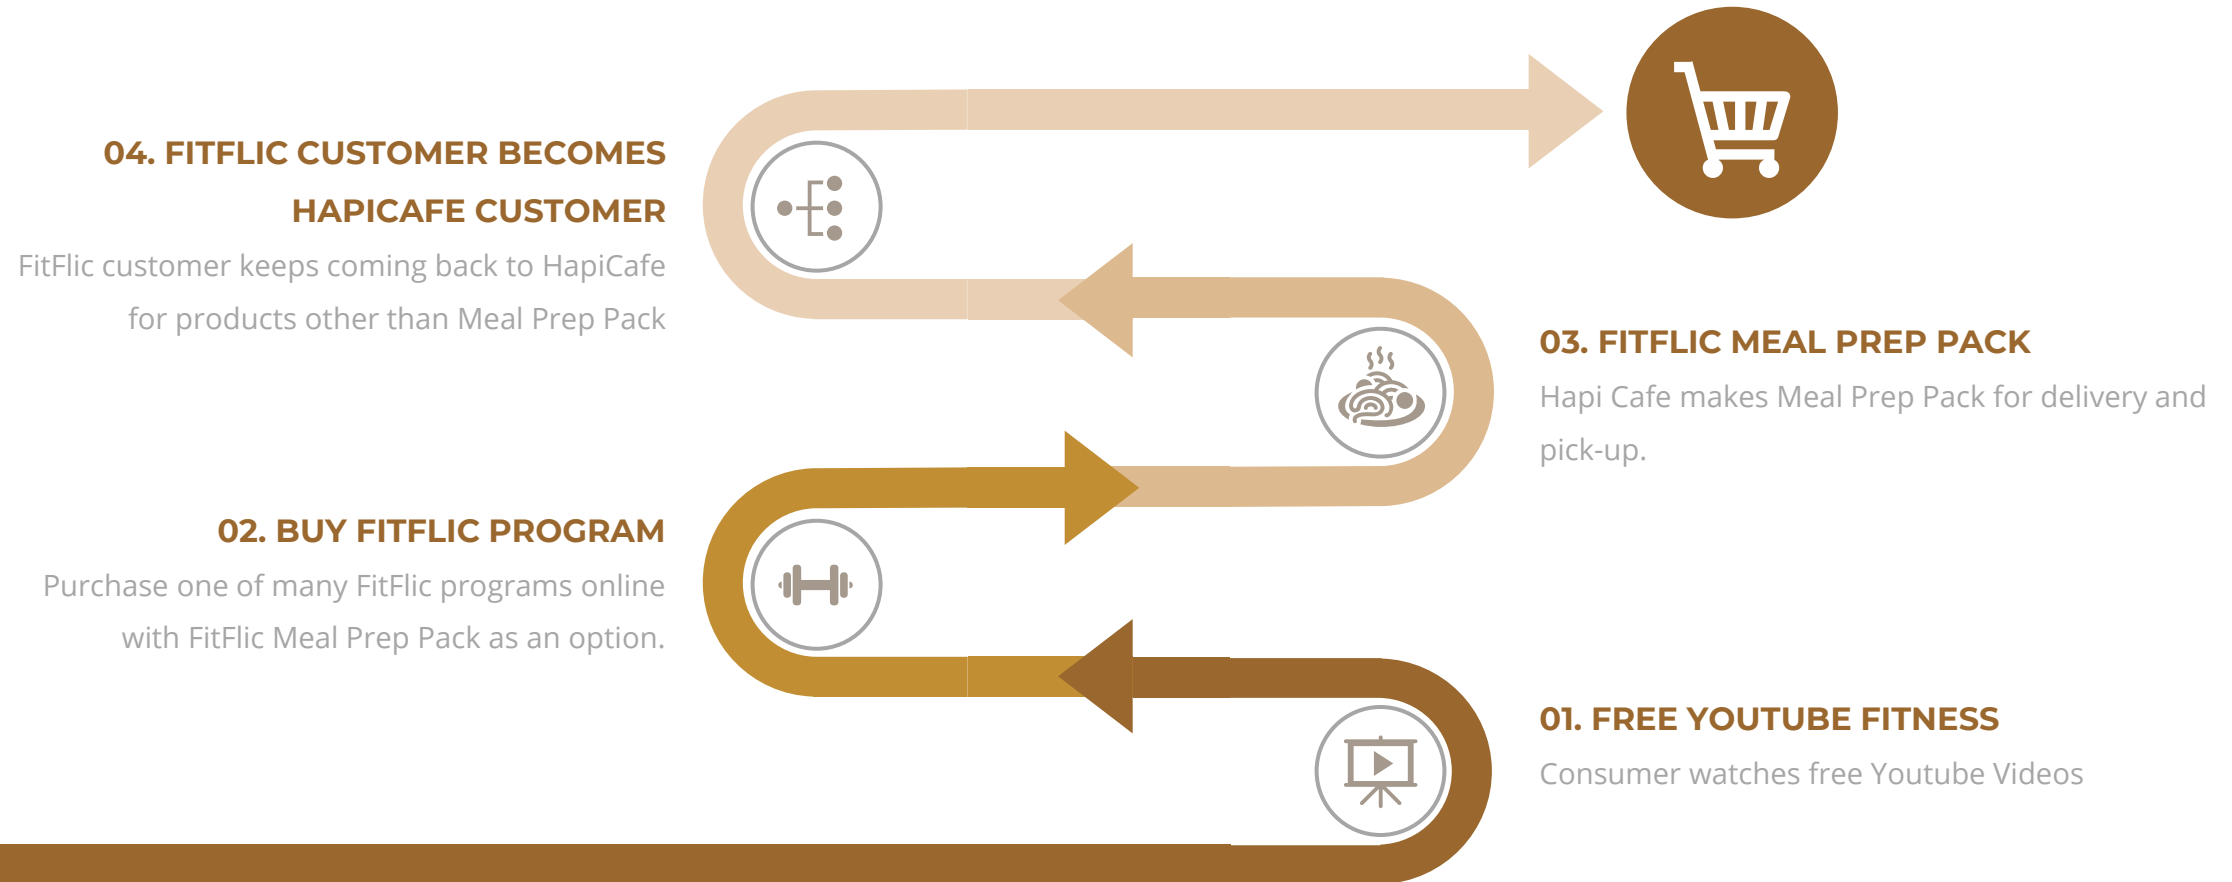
04. FITFLIC CUSTOMER BECOMES HAPICAFE CUSTOMER

FitFlic customer keeps coming back to HapiCafe for products other than Meal Prep Pack

03. FITFLIC MEAL PREP PACK

Hapi Cafe makes Meal Prep Pack for delivery and pick-up.

02. BUY FITFLIC PROGRAM

Purchase one of many FitFlic programs online with FitFlic Meal Prep Pack as an option.

01. FREE YOUTUBE FITNESS

Consumer watches free Youtube Videos